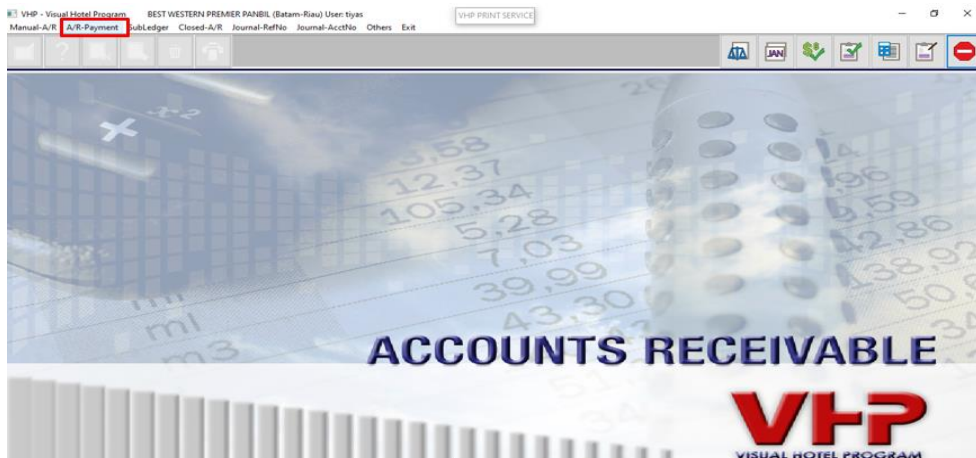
VHP - Visual Hotel Program BEST WESTERN PREMIER PANBIL (Batam-Riau) User: tiyas
VHP PRINT SERVICE
Manual-A/R A/R-Payment SubLedger Closed-A/R Journal-RefNo Journal-AcctNo Others Exit

JAN

3,58
12,37
105,34
5,28
7,03
39,99
43,30
ml
m3
14
96
9,59
42,86
138,92
50

ACCOUNTS RECEIVABLE

VHP
VISUAL HOTEL PROGRAM